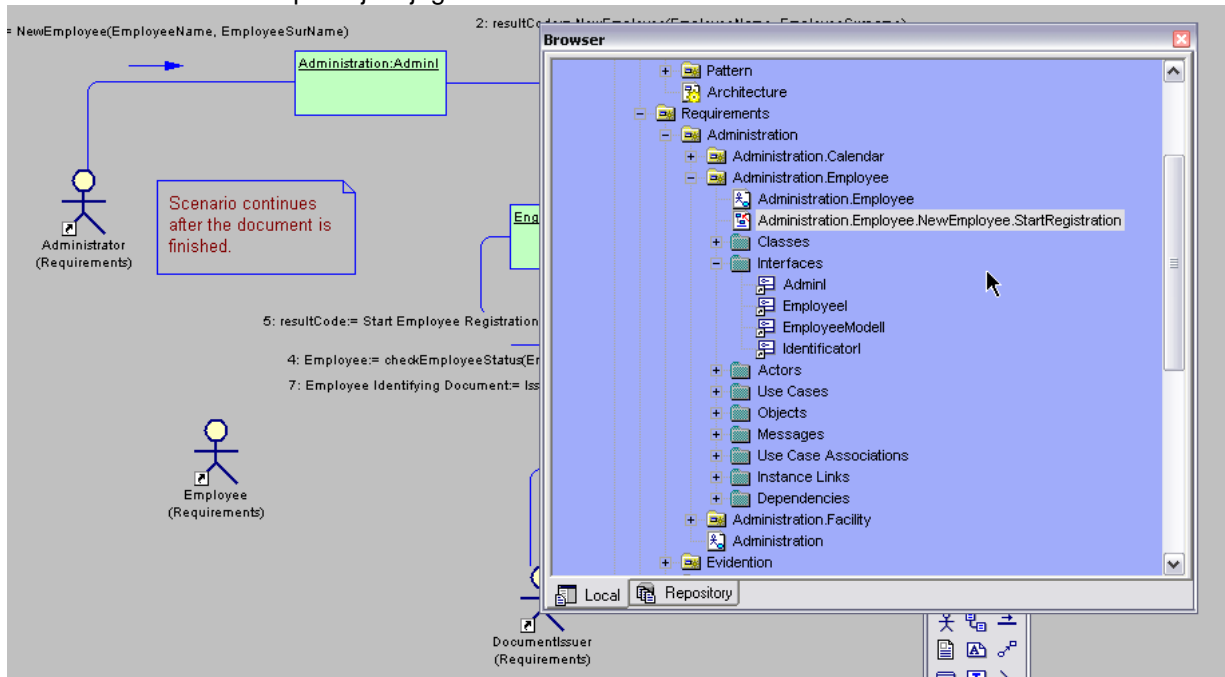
= NewEmployee(EmployeeName, EmployeeSurName)

2: resultCode:= NewEmployee(EmployeeName, EmployeeSurname)

Administration:AdminI

Administrator
(Requirements)

Scenario continues after the document is finished.

Eng

5: resultCode:= Start Employee Registration

4: Employee:= checkEmployeeStatus(Er

7: Employee Identifying Document:= Iss

Employee
(Requirements)

DocumentIssuer
(Requirements)

Browser

Pattern
Architecture
Requirements
Administration
Administration.Calendar
Administration.Employee
Administration.Employee
Administration.Employee.NewEmployee.StartRegistration
Classes
Interfaces
AdminI
EmployeeI
EmployeeModelI
IdentificatorI
Actors
Use Cases
Objects
Messages
Use Case Associations
Instance Links
Dependencies
Administration.Facility
Administration
Evidention

Local
Repository